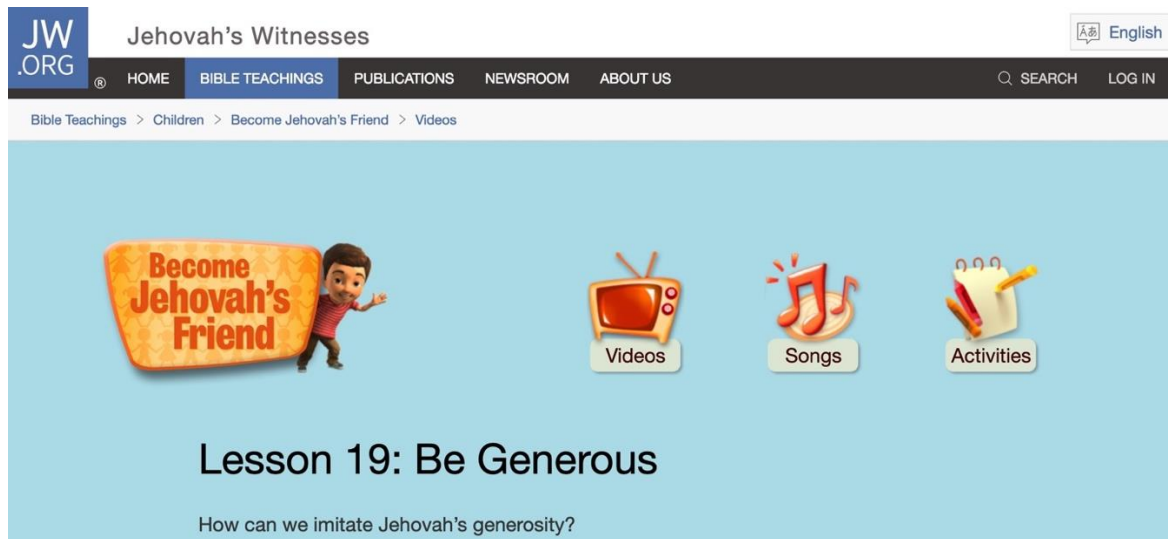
JW.ORG ®

Jehovah's Witnesses

English

HOME BIBLE TEACHINGS PUBLICATIONS NEWSROOM ABOUT US

SEARCH LOG IN

Bible Teachings > Children > Become Jehovah's Friend > Videos

Become Jehovah's Friend

Videos

Songs

Activities

Lesson 19: Be Generous

How can we imitate Jehovah's generosity?